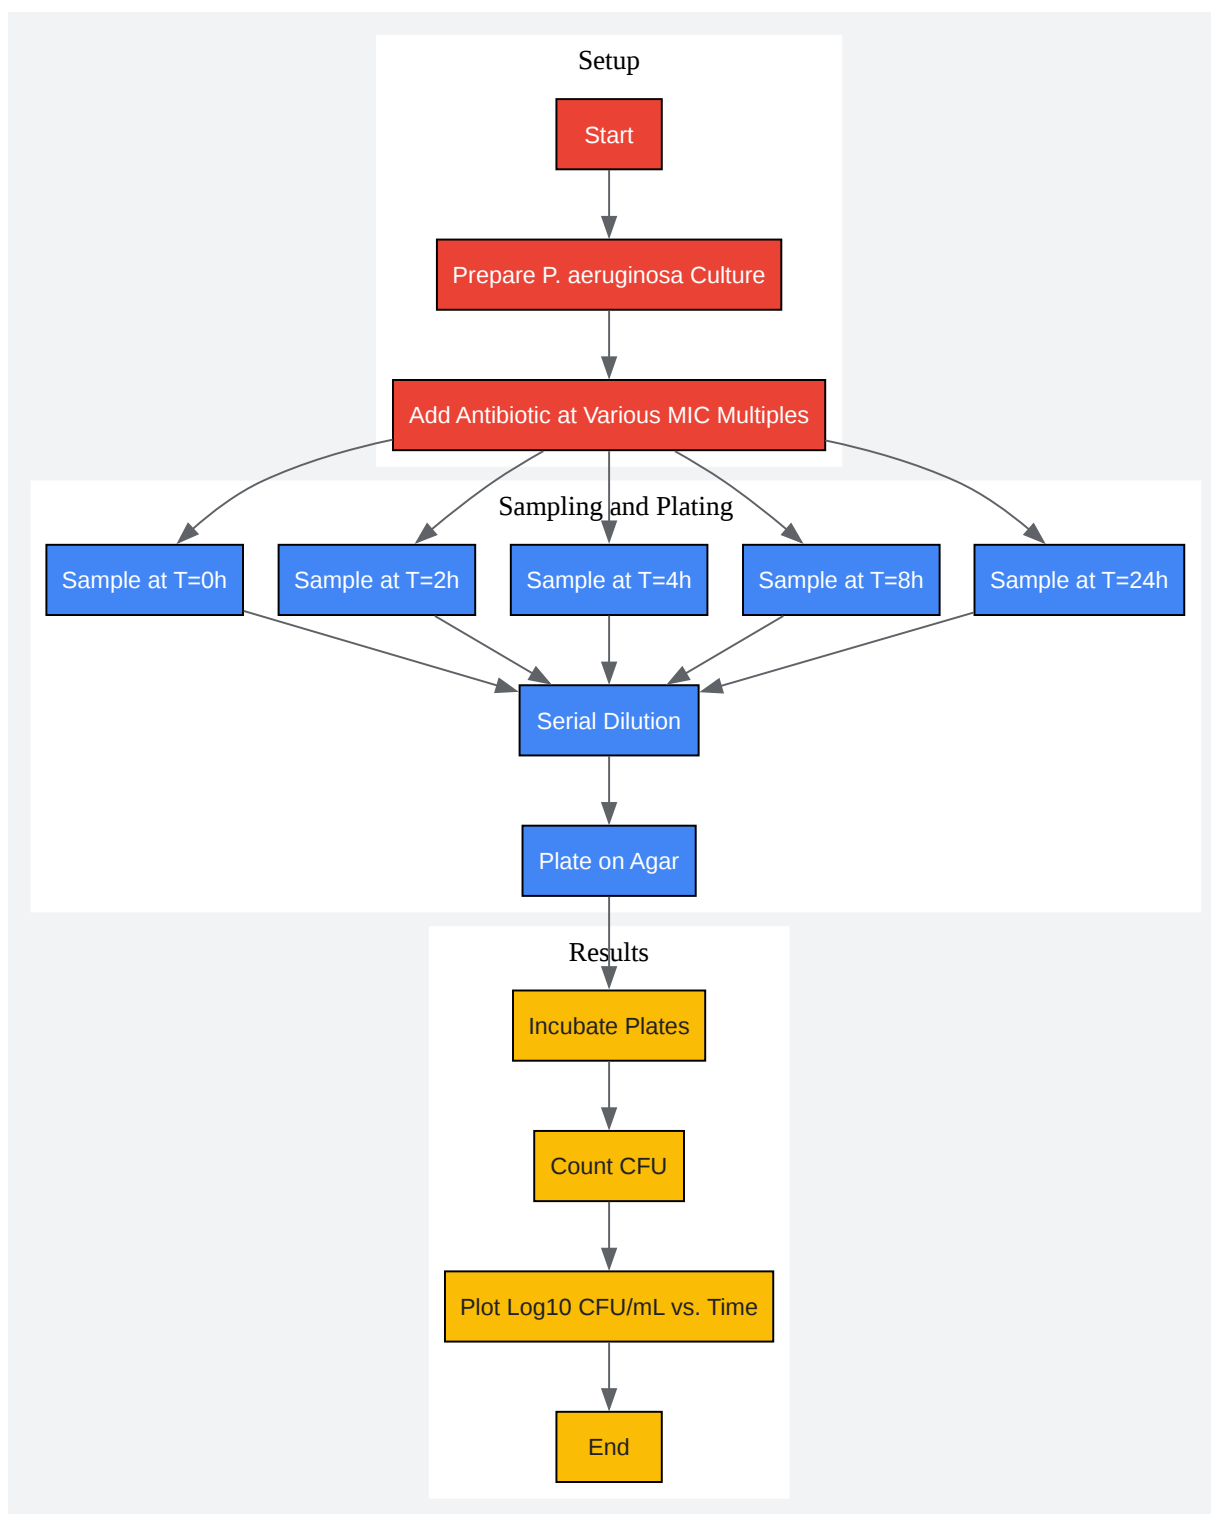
Setup

Start

Prepare P. aeruginosa Culture

Add Antibiotic at Various MIC Multiples

Sampling and Plating

Sample at T=0h

Sample at T=2h

Sample at T=4h

Sample at T=8h

Sample at T=24h

Serial Dilution

Plate on Agar

Results

Incubate Plates

Count CFU

Plot Log10 CFU/mL vs. Time

End